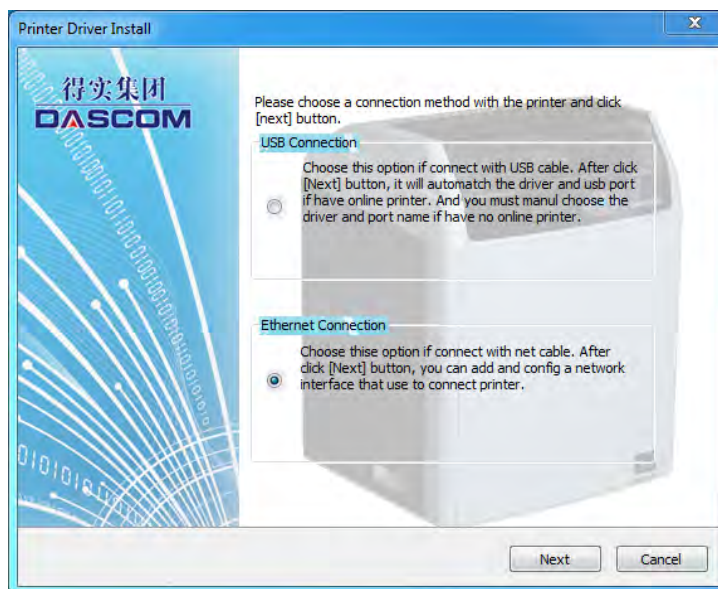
Printer Driver Install

得实集团
DASCOM

Please choose a connection method with the printer and click [next] button.

USB Connection

Choose this option if connect with USB cable. After click [Next] button, it will automatch the driver and usb port if have online printer. And you must manul choose the driver and port name if have no online printer.

Ethernet Connection

Choose thise option if connect with net cable. After click [Next] button, you can add and config a network interface that use to connect printer.

Next Cancel